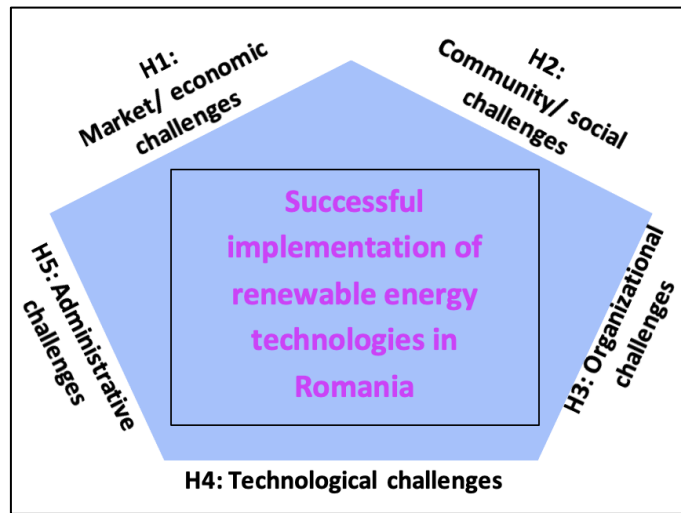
H1: Market/ economic challenges

H2: Community/ social challenges

Successful implementation of renewable energy technologies in Romania

H5: Administrative challenges

H3: Organizational challenges

H4: Technological challenges